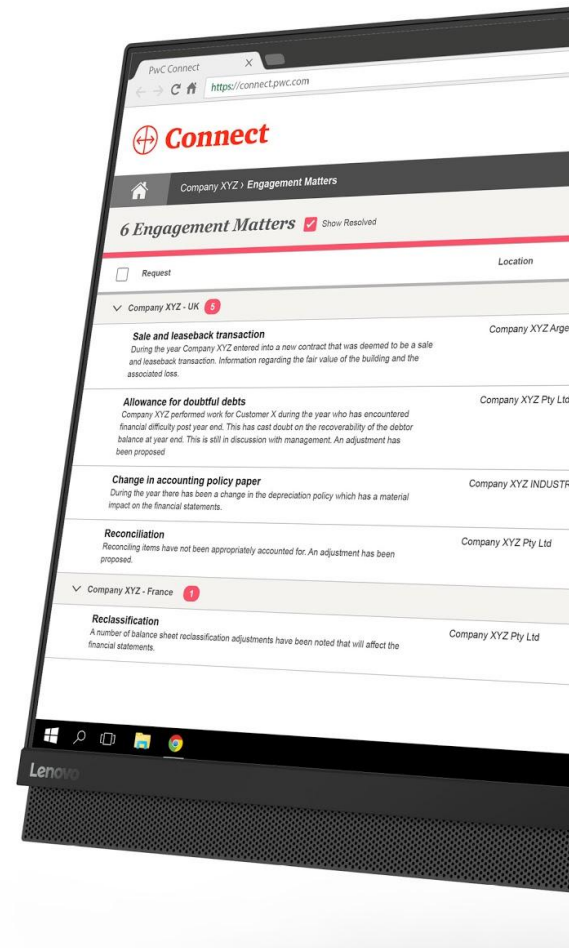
PwC Connect X

https://connect.pwc.com

Connect

Company XYZ › Engagement Matters

6 Engagement Matters Show Resolved

Request

Location

Company XYZ - UK 5

Sale and leaseback transaction
During the year Company XYZ entered into a new contract that was deemed to be a sale and leaseback transaction. Information regarding the fair value of the building and the associated loss.

Company XYZ Arge

Allowance for doubtful debts
Company XYZ performed work for Customer X during the year who has encountered financial difficulty post year end. This has cast doubt on the recoverability of the debtor balance at year end. This is still in discussion with management. An adjustment has been proposed

Company XYZ Pty Ltd

Change in accounting policy paper
During the year there has been a change in the depreciation policy which has a material impact on the financial statements.

Company XYZ INDUSTR

Reconciliation
Reconciling items have not been appropriately accounted for. An adjustment has been proposed.

Company XYZ Pty Ltd

Company XYZ - France 1

Reclassification
A number of balance sheet reclassification adjustments have been noted that will affect the financial statements.

Company XYZ Pty Ltd

Lenovo